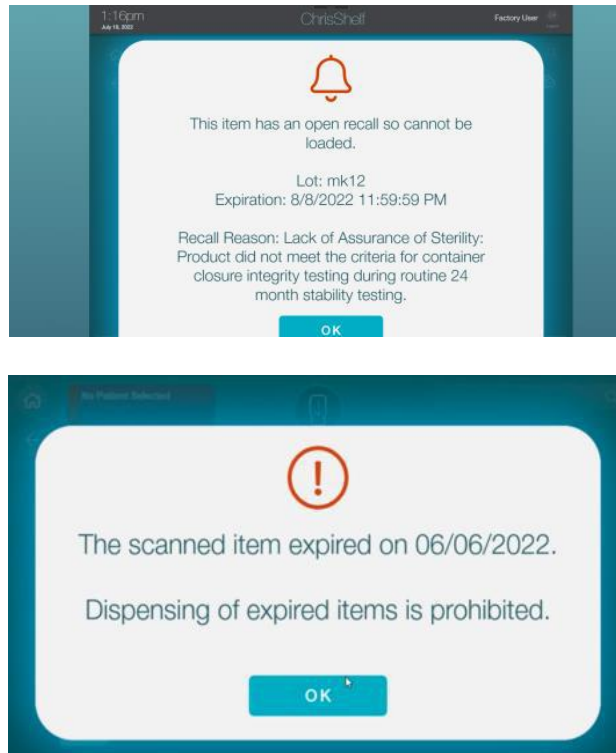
1:16pm
July 19, 2022
ChrisShelf
Factory User

This item has an open recall so cannot be loaded.

Lot: mk12
Expiration: 8/8/2022 11:59:59 PM

Recall Reason: Lack of Assurance of Sterility: Product did not meet the criteria for container closure integrity testing during routine 24 month stability testing.

OK

No Patient Selected

The scanned item expired on 06/06/2022.

Dispensing of expired items is prohibited.

OK